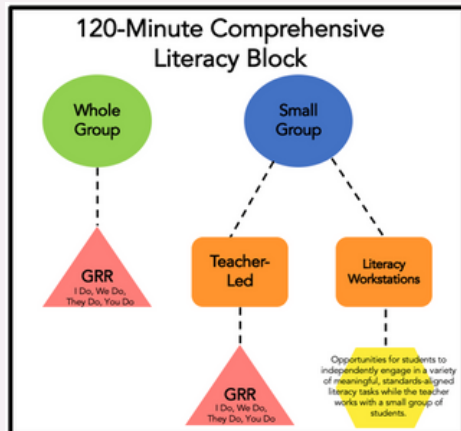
120-Minute Comprehensive Literacy Block

Whole Group

Small Group

GRR
I Do, We Do, They Do, You Do

Teacher-Led

Literacy Workstations

GRR
I Do, We Do, They Do, You Do

Opportunities for students to independently engage in a variety of meaningful, standards-aligned literacy tasks while the teacher works with a small group of students.